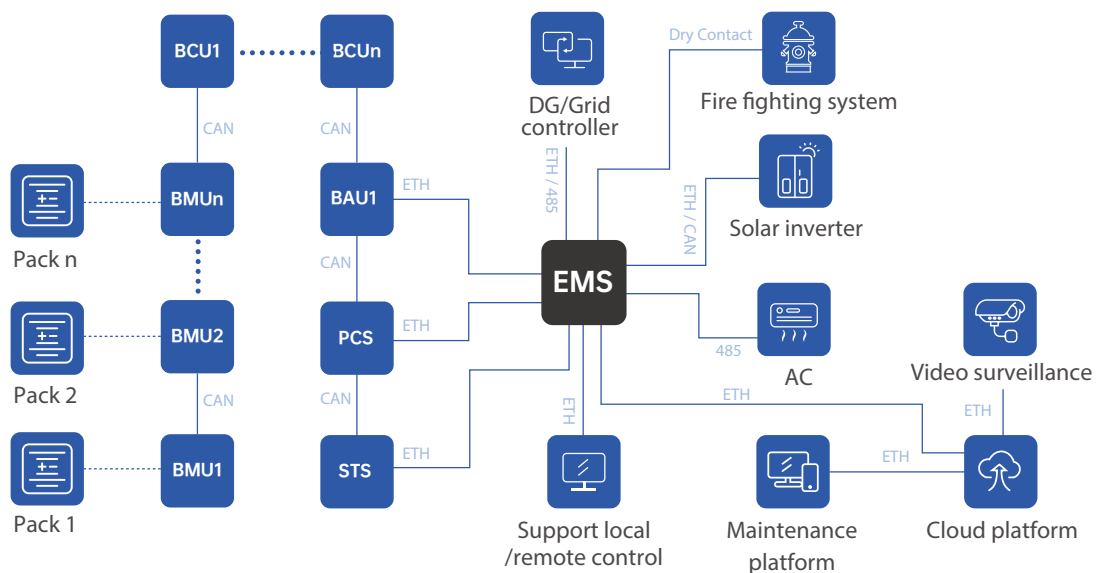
BCU1
BCUn
CAN
CAN
BMUn
BAU1
ETH
Pack n
CAN
BMU2
PCS
ETH
Pack 2
CAN
CAN
BMU1
STS
ETH
Pack 1
DG/Grid controller
ETH / 485
Dry Contact
Fire fighting system
ETH / CAN
Solar inverter
EMS
485
AC
Video surveillance
ETH
ETH
ETH
ETH
Support local /remote control
Maintenance platform
Cloud platform